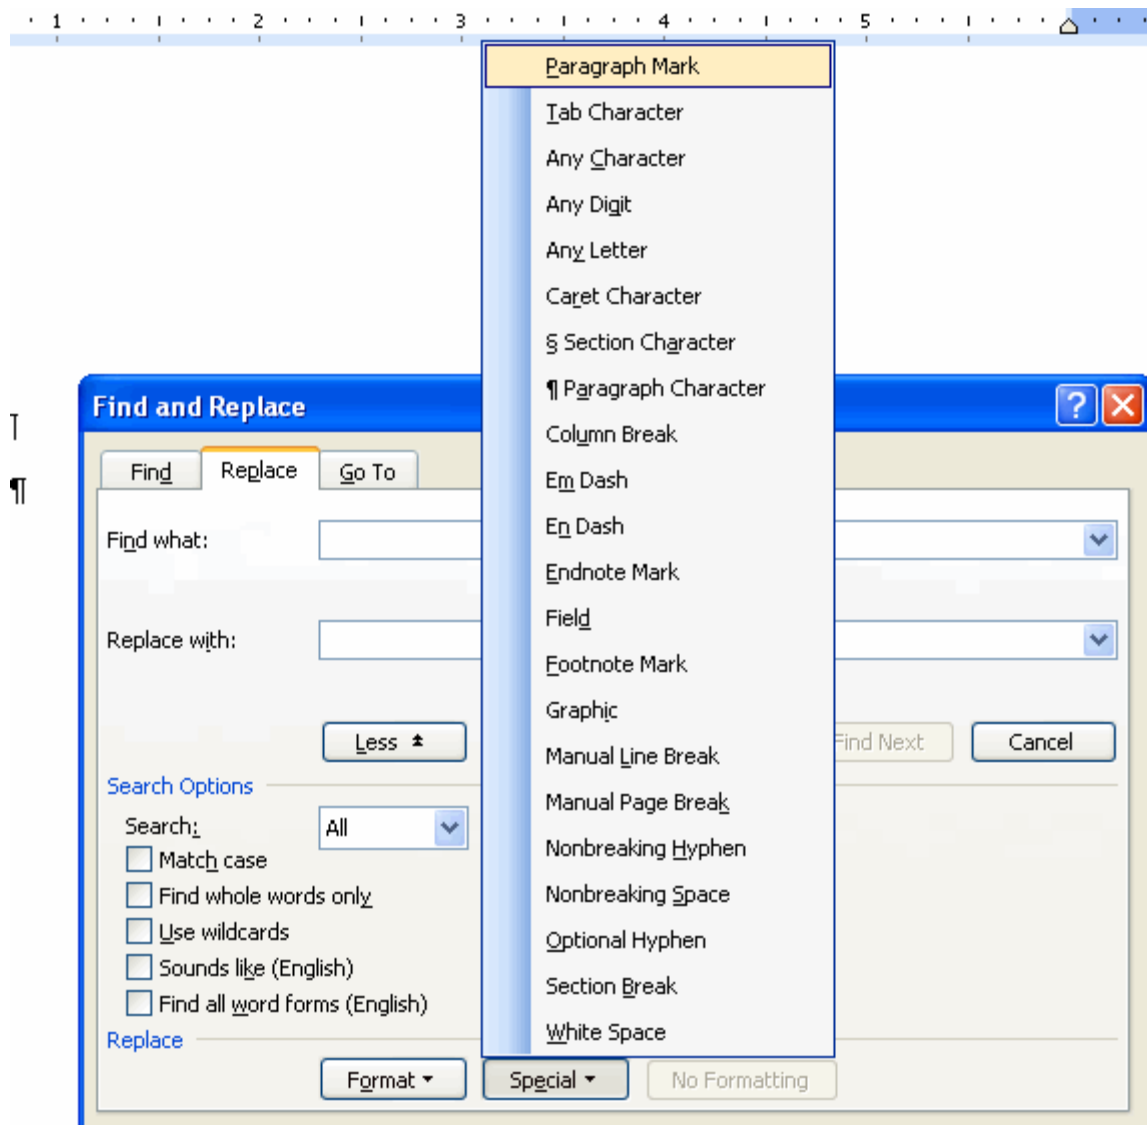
1 2 3 4 5

Paragraph Mark
Tab Character
Any Character
Any Digit
Any Letter
Caret Character
§ Section Character
¶ Paragraph Character
Column Break
Em Dash
En Dash
Endnote Mark
Field
Footnote Mark
Graphic
Manual Line Break
Manual Page Break
Nonbreaking Hyphen
Nonbreaking Space
Optional Hyphen
Section Break
White Space

¶

Find and Replace

?

Find
Replace
Go To

Find what:

Replace with:

Less

Find Next
Cancel

Search Options

Search:
All

Match case
Find whole words only
Use wildcards
Sounds like (English)
Find all word forms (English)

Replace

Format
Special
No Formatting